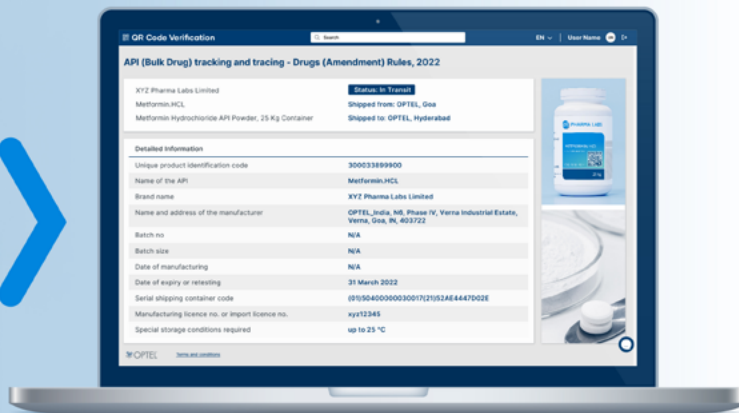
QR Code Verification

Search

EN ∨ | User Name

API (Bulk Drug) tracking and tracing - Drugs (Amendment) Rules, 2022

XYZ Pharma Labs Limited
Metformin.HCL
Metformin Hydrochloride API Powder, 25 Kg Container

Status: In Transit
Shipped from: OPTEL, Goa
Shipped to: OPTEL, Hyderabad

Detailed Information

| | |
|---|---|
| Unique product identification code | 300033899900 |
| Name of the API | Metformin.HCL |
| Brand name | XYZ Pharma Labs Limited |
| Name and address of the manufacturer | OPTEL_India, h6, Phase IV, Verna Industrial Estate, Verna, Goa, IN, 403722 |
| Batch no | N/A |
| Batch size | N/A |
| Date of manufacturing | N/A |
| Date of expiry or retesting | 31 March 2022 |
| Serial shipping container code | (01)50400000030017(21)52AE4447D02E |
| Manufacturing licence no. or import licence no. | xyz12345 |
| Special storage conditions required | up to 25 °C |

PHARMA LABS
METFORMIN.HCL

OPTEL Terms and conditions